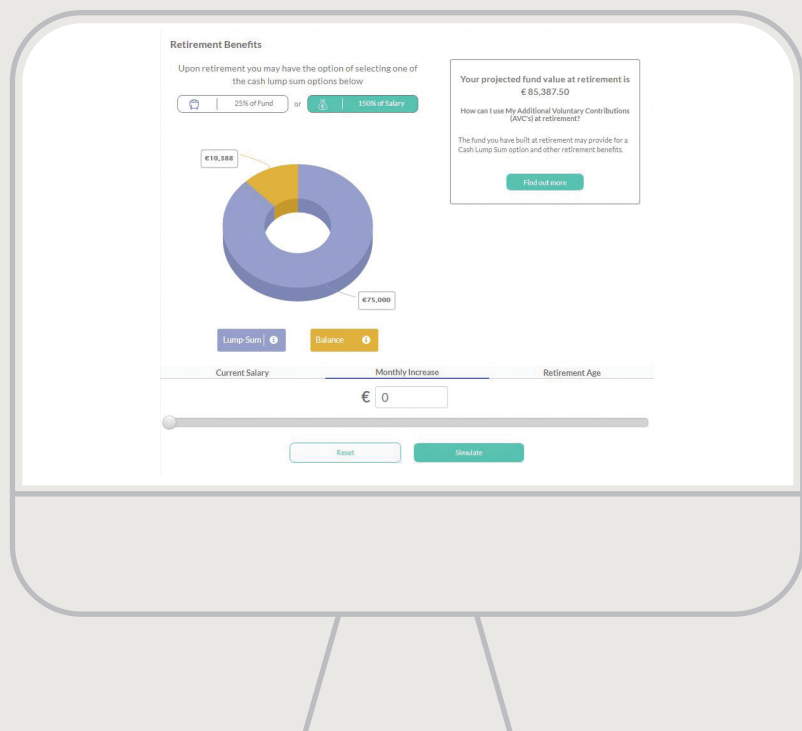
Retirement Benefits

Upon retirement you may have the option of selecting one of the cash lump sum options below

25% of Fund or 150% of Salary

€10,388

€75,000

Lump-Sum

Balance

Your projected fund value at retirement is € 85,387.50

How can I use My Additional Voluntary Contributions (AVC's) at retirement?

The fund you have built at retirement may provide for a Cash Lump Sum option and other retirement benefits.

Find out more

Current Salary

Monthly Increase

Retirement Age

€ 0

Reset

Simulate